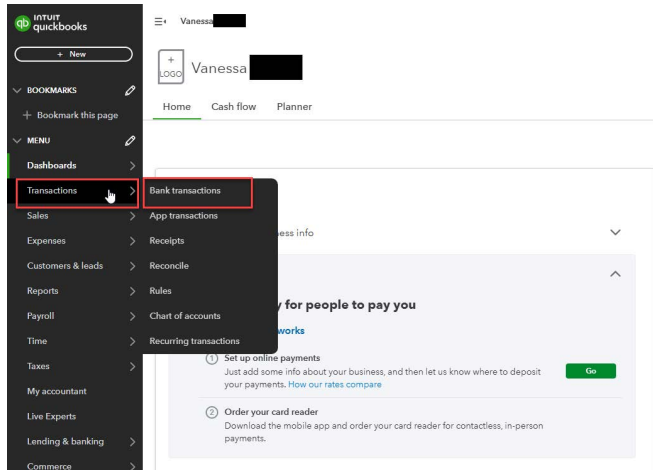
INTUIT quickbooks

+ New

BOOKMARKS

+ Bookmark this page

MENU

Dashboards

Transactions

Sales

Expenses

Customers & leads

Reports

Payroll

Time

Taxes

My accountant

Live Experts

Lending & banking

Commerce

Bank transactions

App transactions

Receipts

Reconcile

Rules

Chart of accounts

Recurring transactions

Vanessa

+ LOGO

Vanessa

Home

Cash flow

Planner

ess info

y for people to pay you

works

1 Set up online payments

Just add some info about your business, and then let us know where to deposit your payments. How our rates compare

Go

2 Order your card reader

Download the mobile app and order your card reader for contactless, in-person payments.